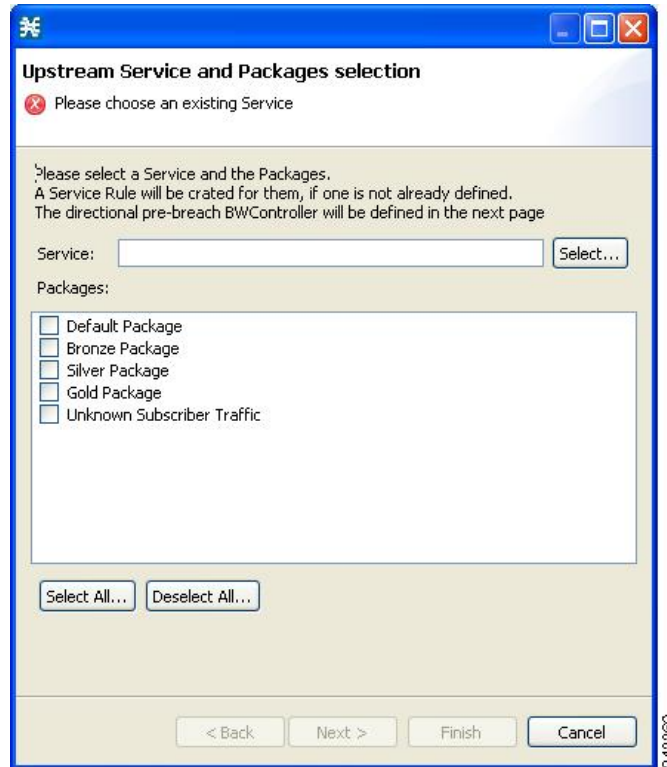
Upstream Service and Packages selection

Please choose an existing Service

Please select a Service and the Packages.
A Service Rule will be crated for them, if one is not already defined.
The directional pre-breach BWController will be defined in the next page

Service:

Select...

Packages:

Default Package
Bronze Package
Silver Package
Gold Package
Unknown Subscriber Traffic

Select All...

Deselect All...

< Back

Next >

Finish

Cancel

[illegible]